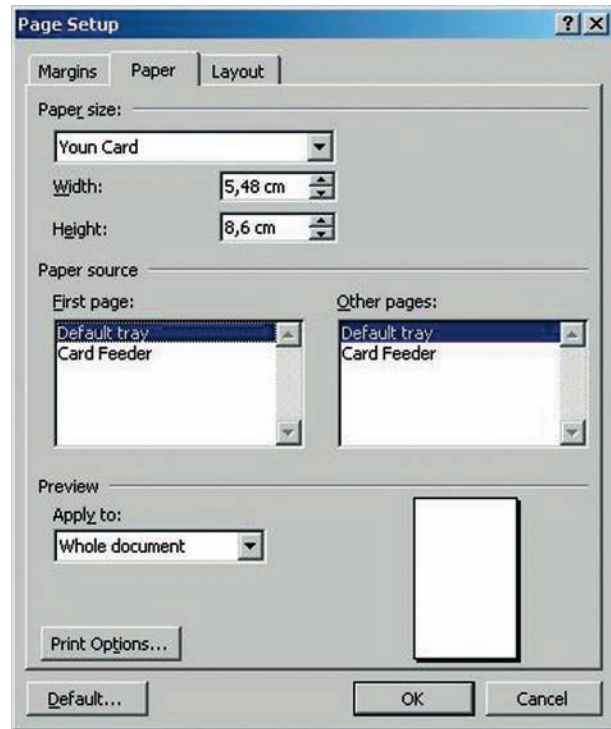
Page Setup

?  X

Margins  Paper  Layout

Paper size:

Youn Card

Width: 5,48 cm

Height: 8,6 cm

Paper source

First page:

Default tray
Card Feeder

Other pages:

Default tray
Card Feeder

Preview

Apply to:

Whole document

Print Options...

Default...

OK

Cancel